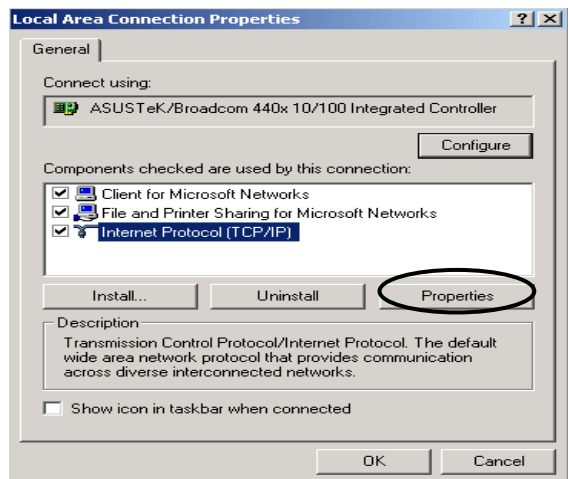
Local Area Connection Properties

?

General

Connect using:

ASUSTeK/Broadcom 440x 10/100 Integrated Controller

Configure

Components checked are used by this connection:

Client for Microsoft Networks
File and Printer Sharing for Microsoft Networks
Internet Protocol (TCP/IP)

Install...

Uninstall

Properties

Description

Transmission Control Protocol/Internet Protocol. The default wide area network protocol that provides communication across diverse interconnected networks.

Show icon in taskbar when connected

OK

Cancel